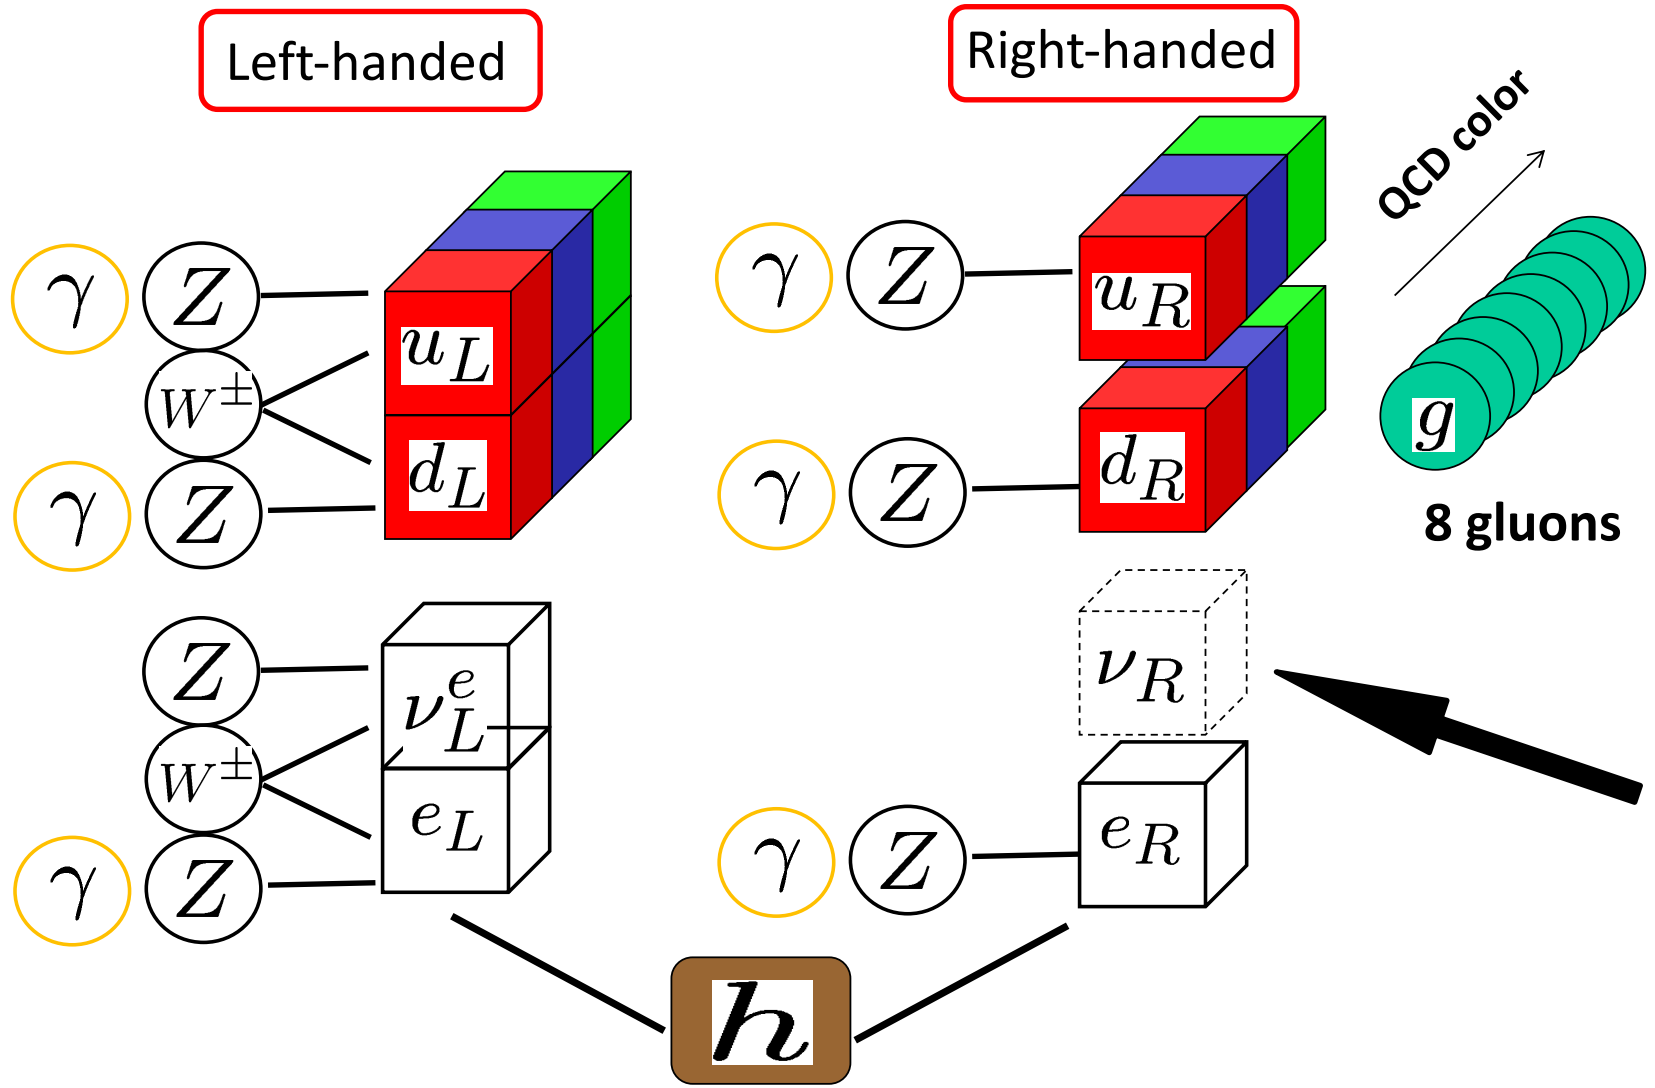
Left-handed

Right-handed

QCD color

$\gamma$ $Z$ $W^{\pm}$ $\gamma$ $Z$

$u_L$

$d_L$

$\gamma$ $Z$

$u_R$

$\gamma$ $Z$

$d_R$

$g$

8 gluons

$Z$ $W^{\pm}$ $\gamma$ $Z$

$\nu_L^e$

$e_L$

$\nu_R$

$\gamma$ $Z$

$e_R$

$h$